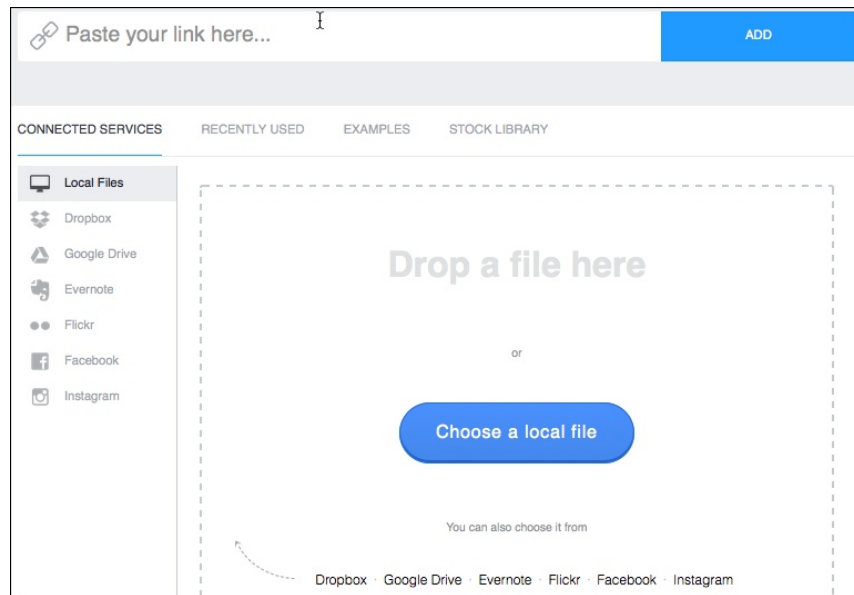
Paste your link here...

ADD

CONNECTED SERVICES RECENTLY USED EXAMPLES STOCK LIBRARY

Local Files
Dropbox
Google Drive
Evernote
Flickr
Facebook
Instagram

Drop a file here

or

Choose a local file

You can also choose it from

Dropbox · Google Drive · Evernote · Flickr · Facebook · Instagram